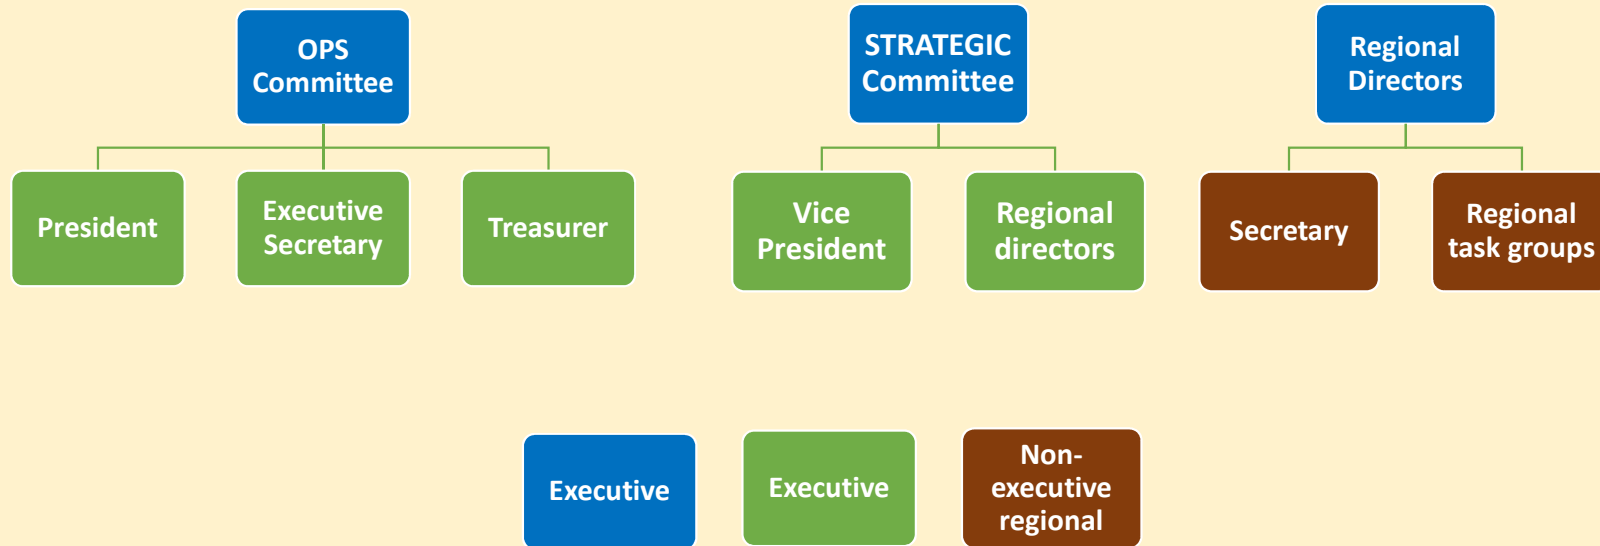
OPS Committee

President

Executive Secretary

Treasurer

STRATEGIC Committee

Vice President

Regional directors

Regional Directors

Secretary

Regional task groups

Executive

Executive

Non-executive regional